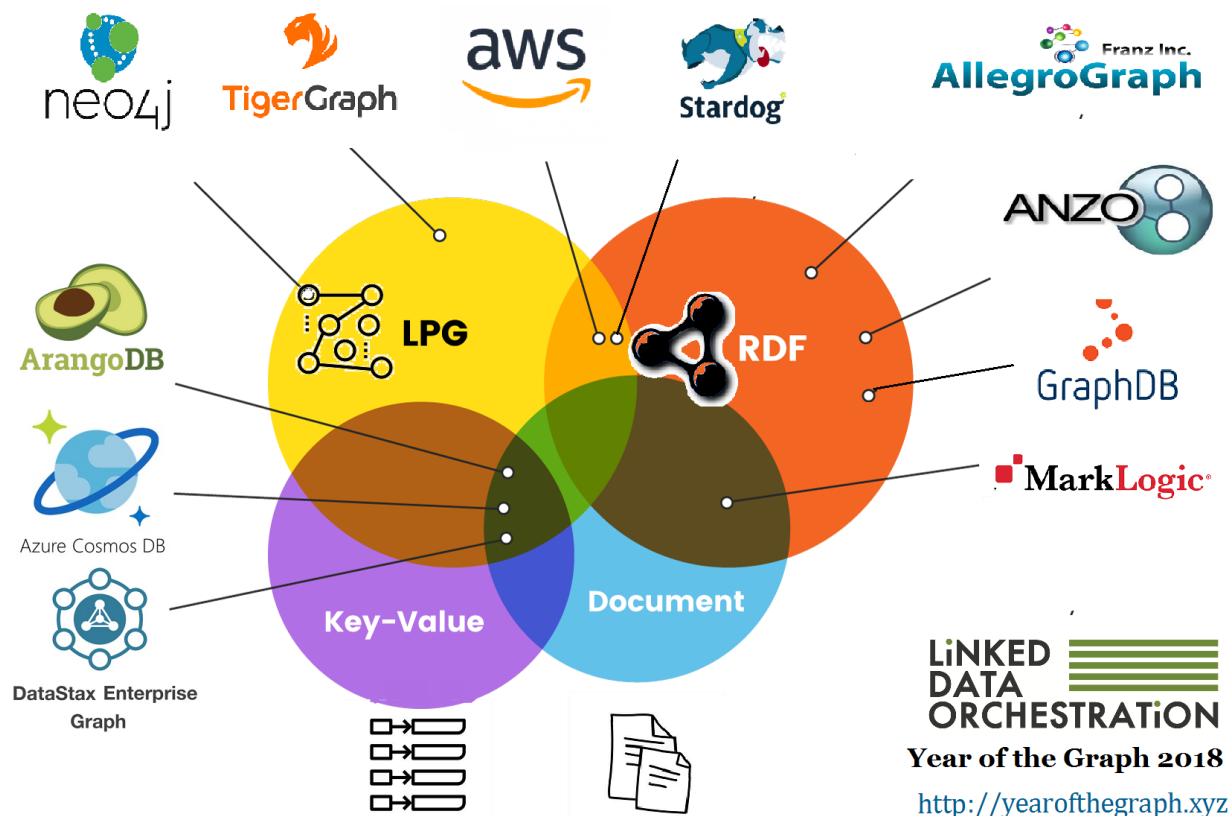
neo4j

TigerGraph

aws

Stardog

Franz Inc.
AllegroGraph

ANZO

ArangoDB

LPG

RDF

GraphDB

Azure Cosmos DB

MarkLogic

DataStax Enterprise Graph

Key-Value

Document

LiNKED DATA ORCHESTRATiON

Year of the Graph 2018

http://yearofthegraph.xyz